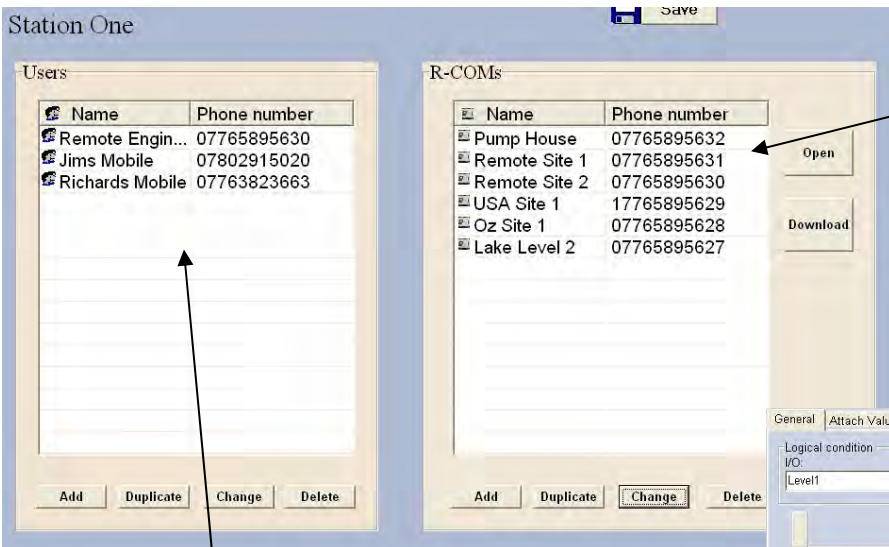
Station One

Save

Users

| Name | Phone number |
|---|---|
| Remote Engin... | 07765895630 |
| Jims Mobile | 07802915020 |
| Richards Mobile | 07763823663 |

Add Duplicate Change Delete

R-COMs

| Name | Phone number |
|---|---|
| Pump House | 07765895632 |
| Remote Site 1 | 07765895631 |
| Remote Site 2 | 07765895630 |
| USA Site 1 | 17765895629 |
| Oz Site 1 | 07765895628 |
| Lake Level 2 | 07765895627 |

Open

Download

Add Duplicate Change Delete

General Attach Valu

Logical condition

I/O:

Level1